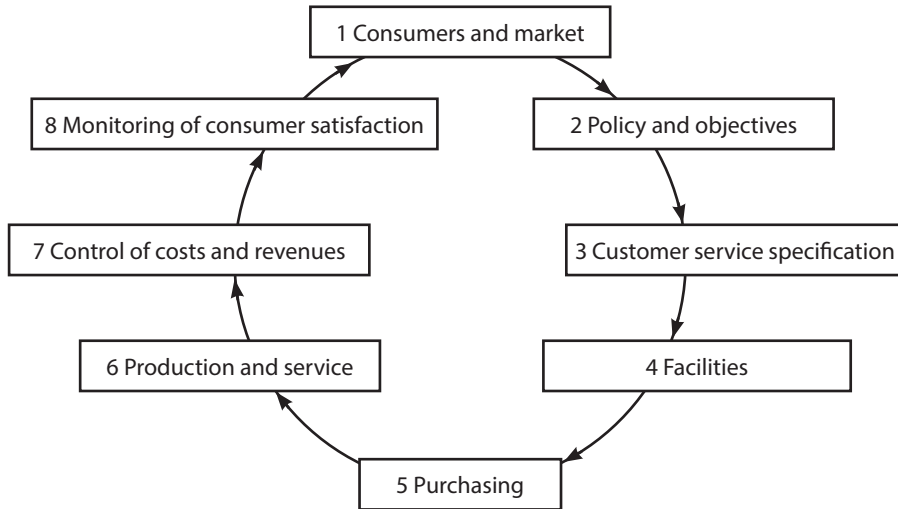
1 Consumers and market

2 Policy and objectives

3 Customer service specification

4 Facilities

5 Purchasing

6 Production and service

7 Control of costs and revenues

8 Monitoring of consumer satisfaction